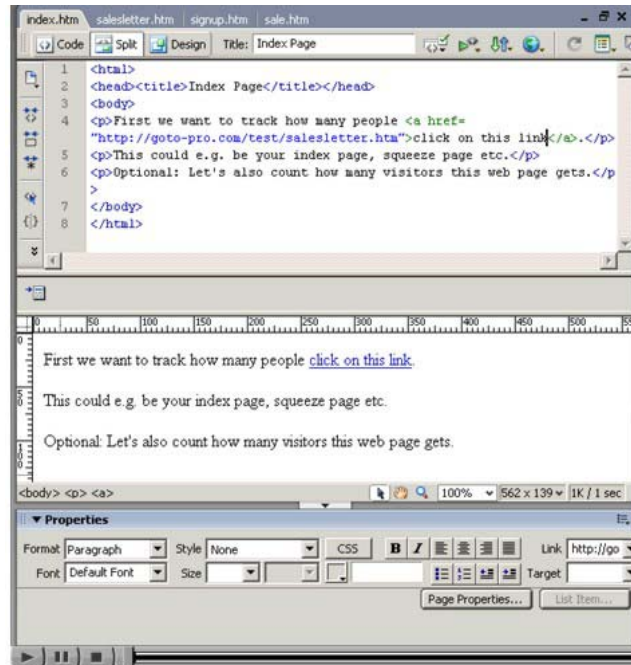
index.htm | salesletter.htm | signup.htm | sale.htm

Code | Split | Design | Title: Index Page

1 <html>
2 <head><title>Index Page</title></head>
3 <body>
4 <p>First we want to track how many people <a href="http://goto-pro.com/test/salesletter.htm">click on this link</a>.</p>
5 <p>This could e.g. be your index page, squeeze page etc.</p>
6 <p>Optional: Let's also count how many visitors this web page gets.</p>
7 </body>
8 </html>

50 100 150 200 250 300 350 400 450 500

First we want to track how many people click on this link.

This could e.g. be your index page, squeeze page etc.

Optional: Let's also count how many visitors this web page gets.

<body> <p> <a>

100% 562 x 139 1K / 1 sec

▼ Properties

Format Paragraph | Style None | CSS | B I | Link http://go

Font Default Font | Size | Target

Page Properties... | List Item...